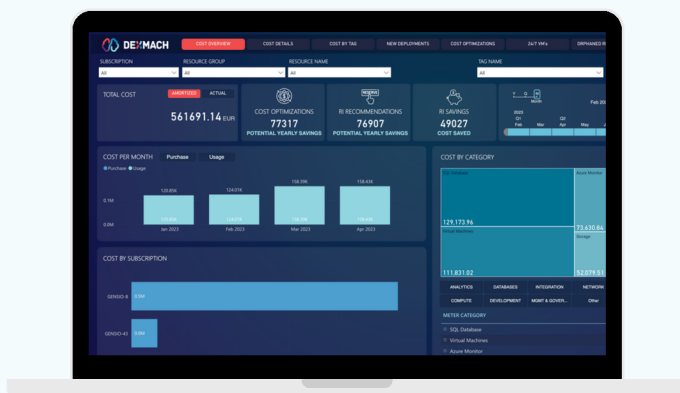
DEXMACH

COST OVERVIEW | COST DETAILS | COST BY TAG | NEW DEPLOYMENTS | COST OPTIMIZATIONS | 24/7 VM's | ORPHANED R

SUBSCRIPTION
All

RESOURCE GROUP
All

RESOURCE NAME
All

TAG NAME
All

TOTAL COST
AMORTIZED | ACTUAL
561691.14 EUR

COST OPTIMIZATIONS
77317
POTENTIAL YEARLY SAVINGS

RESERVE
RI RECOMMENDATIONS
76907
POTENTIAL YEARLY SAVINGS

RI SAVINGS
49027
COST SAVED

2023
Month
Q1
Q2
Feb
Mar
Apr
May
Feb 20

COST PER MONTH
Purchase | Usage
● Purchase ● Usage
0.1M
0.0M
125.80K
125.80K
Jan 2023
124.07K
124.07K
Feb 2023
158.29K
158.29K
Mar 2023
158.43K
158.43K
Apr 2023

COST BY SUBSCRIPTION
GENSIO-8
0.5M
GENSIO-41
0.0M

COST BY CATEGORY
SQL Database
129,173.96
Azure Monitor
73,630.84
Virtual Machines
111,831.02
Storage
52,079.51

ANALYTICS | DATABASES | INTEGRATION | NETWORK
COMPUTE | DEVELOPMENT | MGMT & GOVER... | Other

METER CATEGORY
SQL Database
Virtual Machines
Azure Monitor